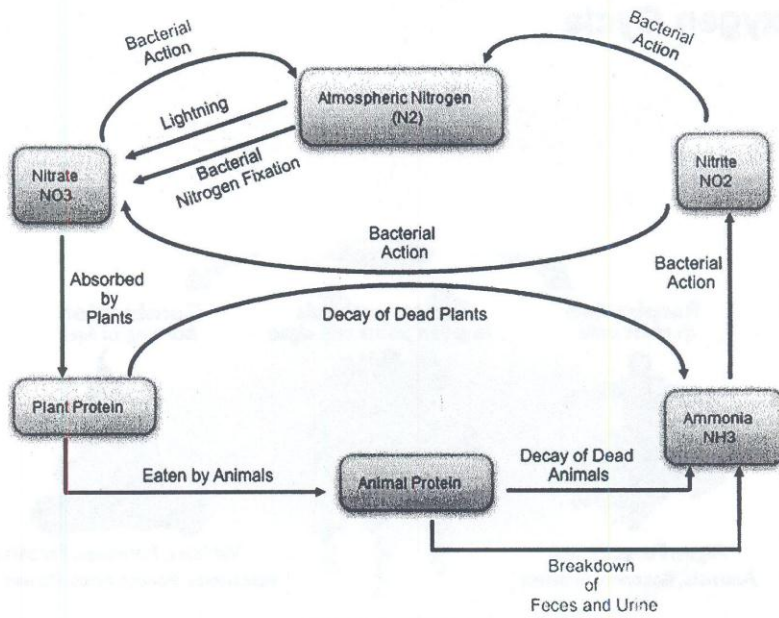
Bacterial Action

Atmospheric Nitrogen (N2)

Bacterial Action

Lightning

Bacterial Nitrogen Fixation

Nitrate NO3

Nitrite NO2

Bacterial Action

Absorbed by Plants

Bacterial Action

Decay of Dead Plants

Plant Protein

Ammonia NH3

Eaten by Animals

Animal Protein

Decay of Dead Animals

Breakdown of Feces and Urine